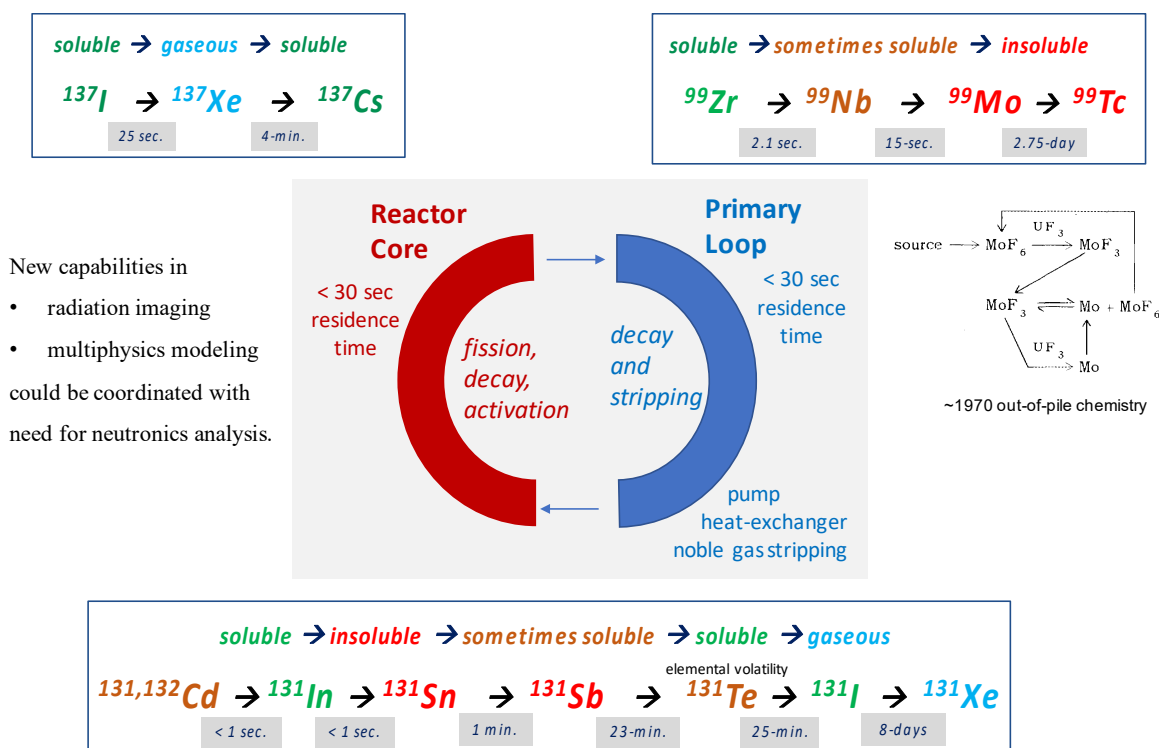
soluble → gaseous → soluble

$^{137}$I → $^{137}$Xe → $^{137}$Cs

25 sec. 4-min.

soluble → sometimes soluble → insoluble

$^{99}$Zr → $^{99}$Nb → $^{99}$Mo → $^{99}$Tc

2.1 sec. 15-sec. 2.75-day

New capabilities in

• radiation imaging

• multiphysics modeling

could be coordinated with need for neutronics analysis.

Reactor Core

< 30 sec residence time

fission, decay, activation

Primary Loop

< 30 sec residence time

decay and stripping

pump heat-exchanger noble gas stripping

source → $MoF_6$ → $UF_3$ → $MoF_3$

$MoF_3$ ⇌ Mo + $MoF_6$

$UF_3$

Mo

~1970 out-of-pile chemistry

soluble → insoluble → sometimes soluble → soluble → gaseous

elemental volatility

$^{131,132}$Cd → $^{131}$In → $^{131}$Sn → $^{131}$Sb → $^{131}$Te → $^{131}$I → $^{131}$Xe

< 1 sec. < 1 sec. 1 min. 23-min. 25-min. 8-days